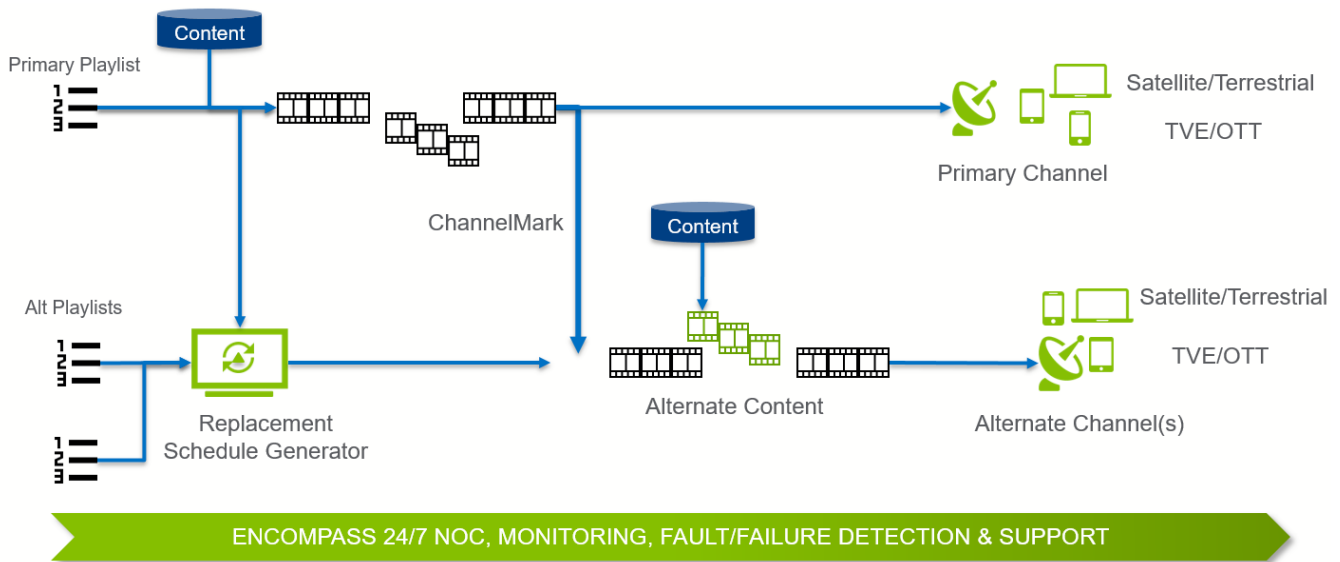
Content

Primary Playlist

Satellite/Terrestrial

TVE/OTT

Primary Channel

ChannelMark

Content

Alt Playlists

Satellite/Terrestrial

TVE/OTT

Replacement Schedule Generator

Alternate Content

Alternate Channel(s)

ENCOMPASS 24/7 NOC, MONITORING, FAULT/FAILURE DETECTION & SUPPORT